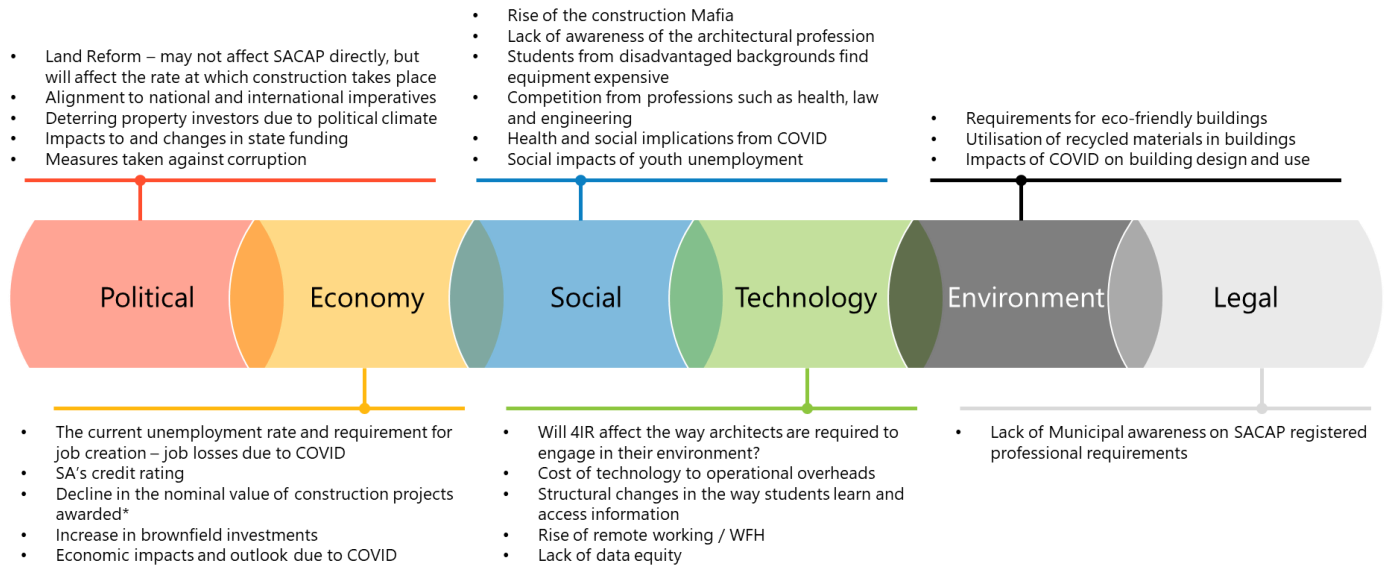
- Land Reform – may not affect SACAP directly, but will affect the rate at which construction takes place
- Alignment to national and international imperatives
- Deterring property investors due to political climate
- Impacts to and changes in state funding
- Measures taken against corruption

- Rise of the construction Mafia
- Lack of awareness of the architectural profession
- Students from disadvantaged backgrounds find equipment expensive
- Competition from professions such as health, law and engineering
- Health and social implications from COVID
- Social impacts of youth unemployment

- Requirements for eco-friendly buildings
- Utilisation of recycled materials in buildings
- Impacts of COVID on building design and use

Political Economy Social Technology Environment Legal

- The current unemployment rate and requirement for job creation – job losses due to COVID
- SA's credit rating
- Decline in the nominal value of construction projects awarded*
- Increase in brownfield investments
- Economic impacts and outlook due to COVID

- Will 4IR affect the way architects are required to engage in their environment?
- Cost of technology to operational overheads
- Structural changes in the way students learn and access information
- Rise of remote working / WFH
- Lack of data equity

- Lack of Municipal awareness on SACAP registered professional requirements